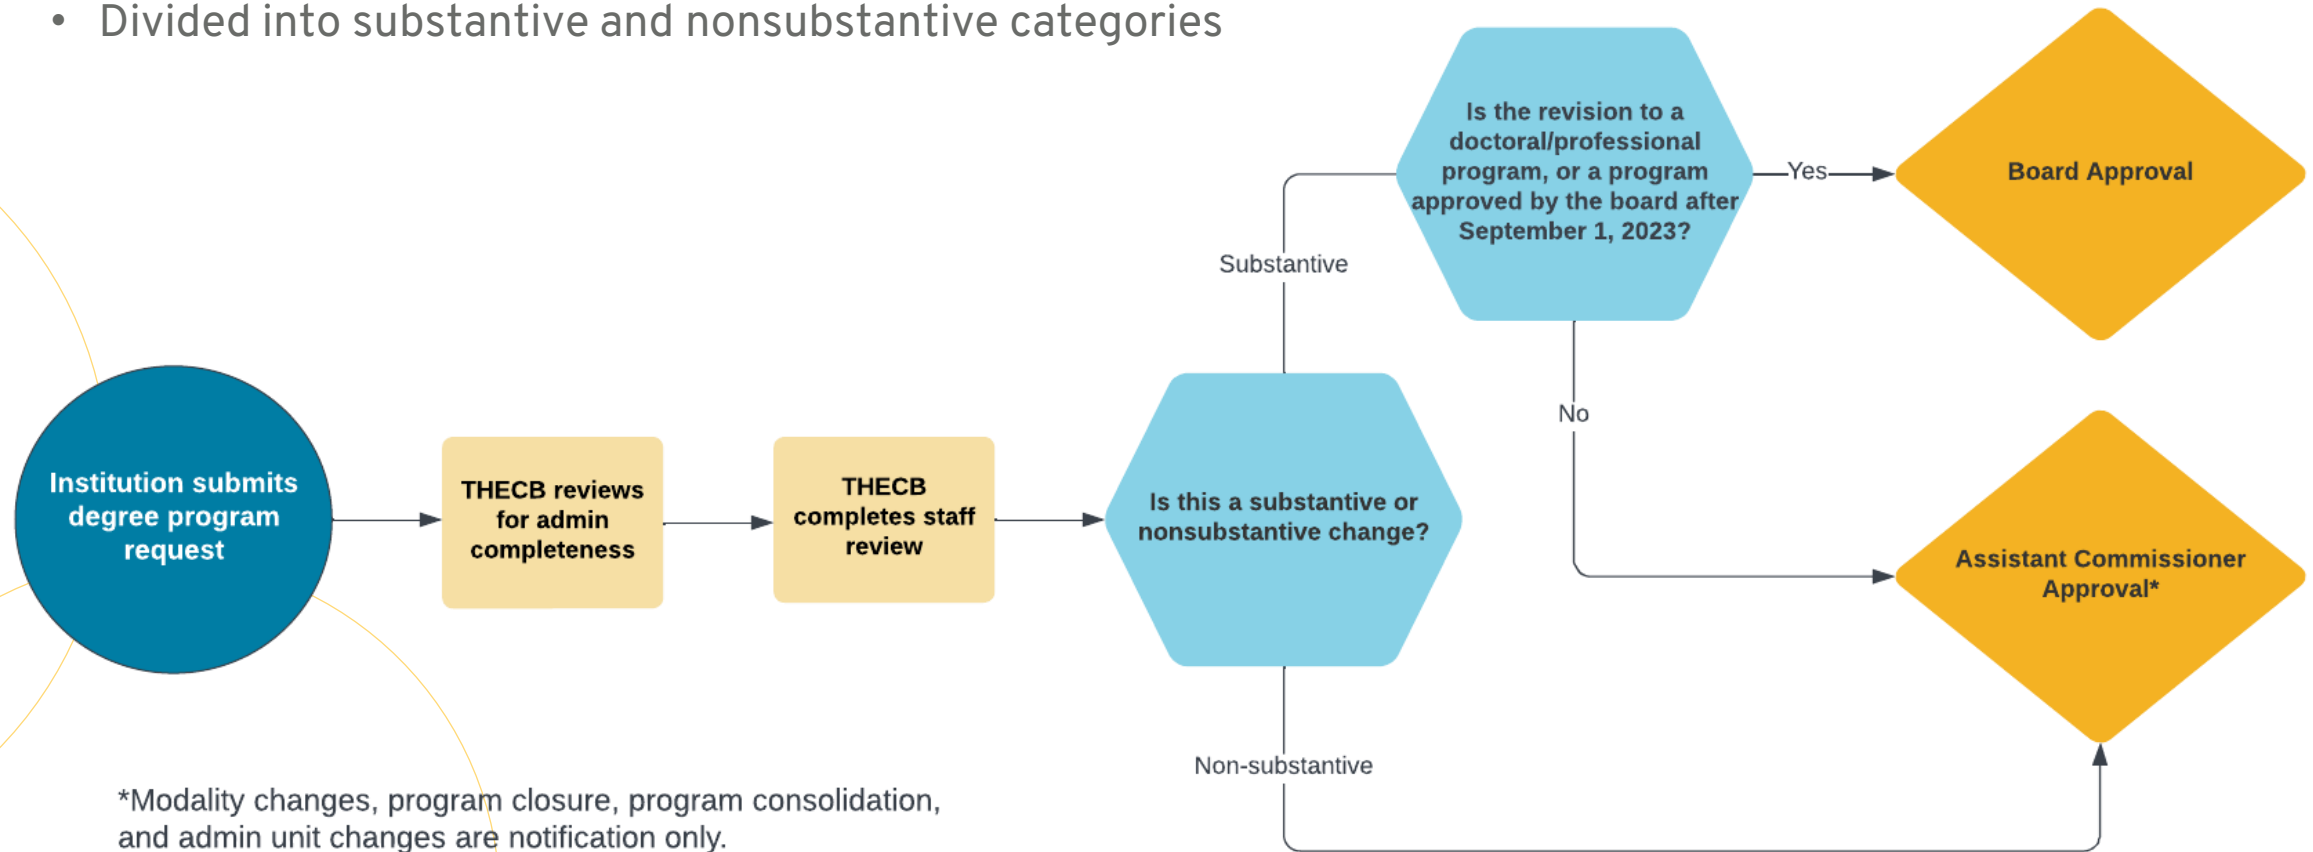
• Divided into substantive and nonsubstantive categories

Institution submits degree program request

THECB reviews for admin completeness

THECB completes staff review

Is this a substantive or nonsubstantive change?

Substantive

Is the revision to a doctoral/professional program, or a program approved by the board after September 1, 2023?

Yes

Board Approval

No

Assistant Commissioner Approval*

Non-substantive

*Modality changes, program closure, program consolidation, and admin unit changes are notification only.